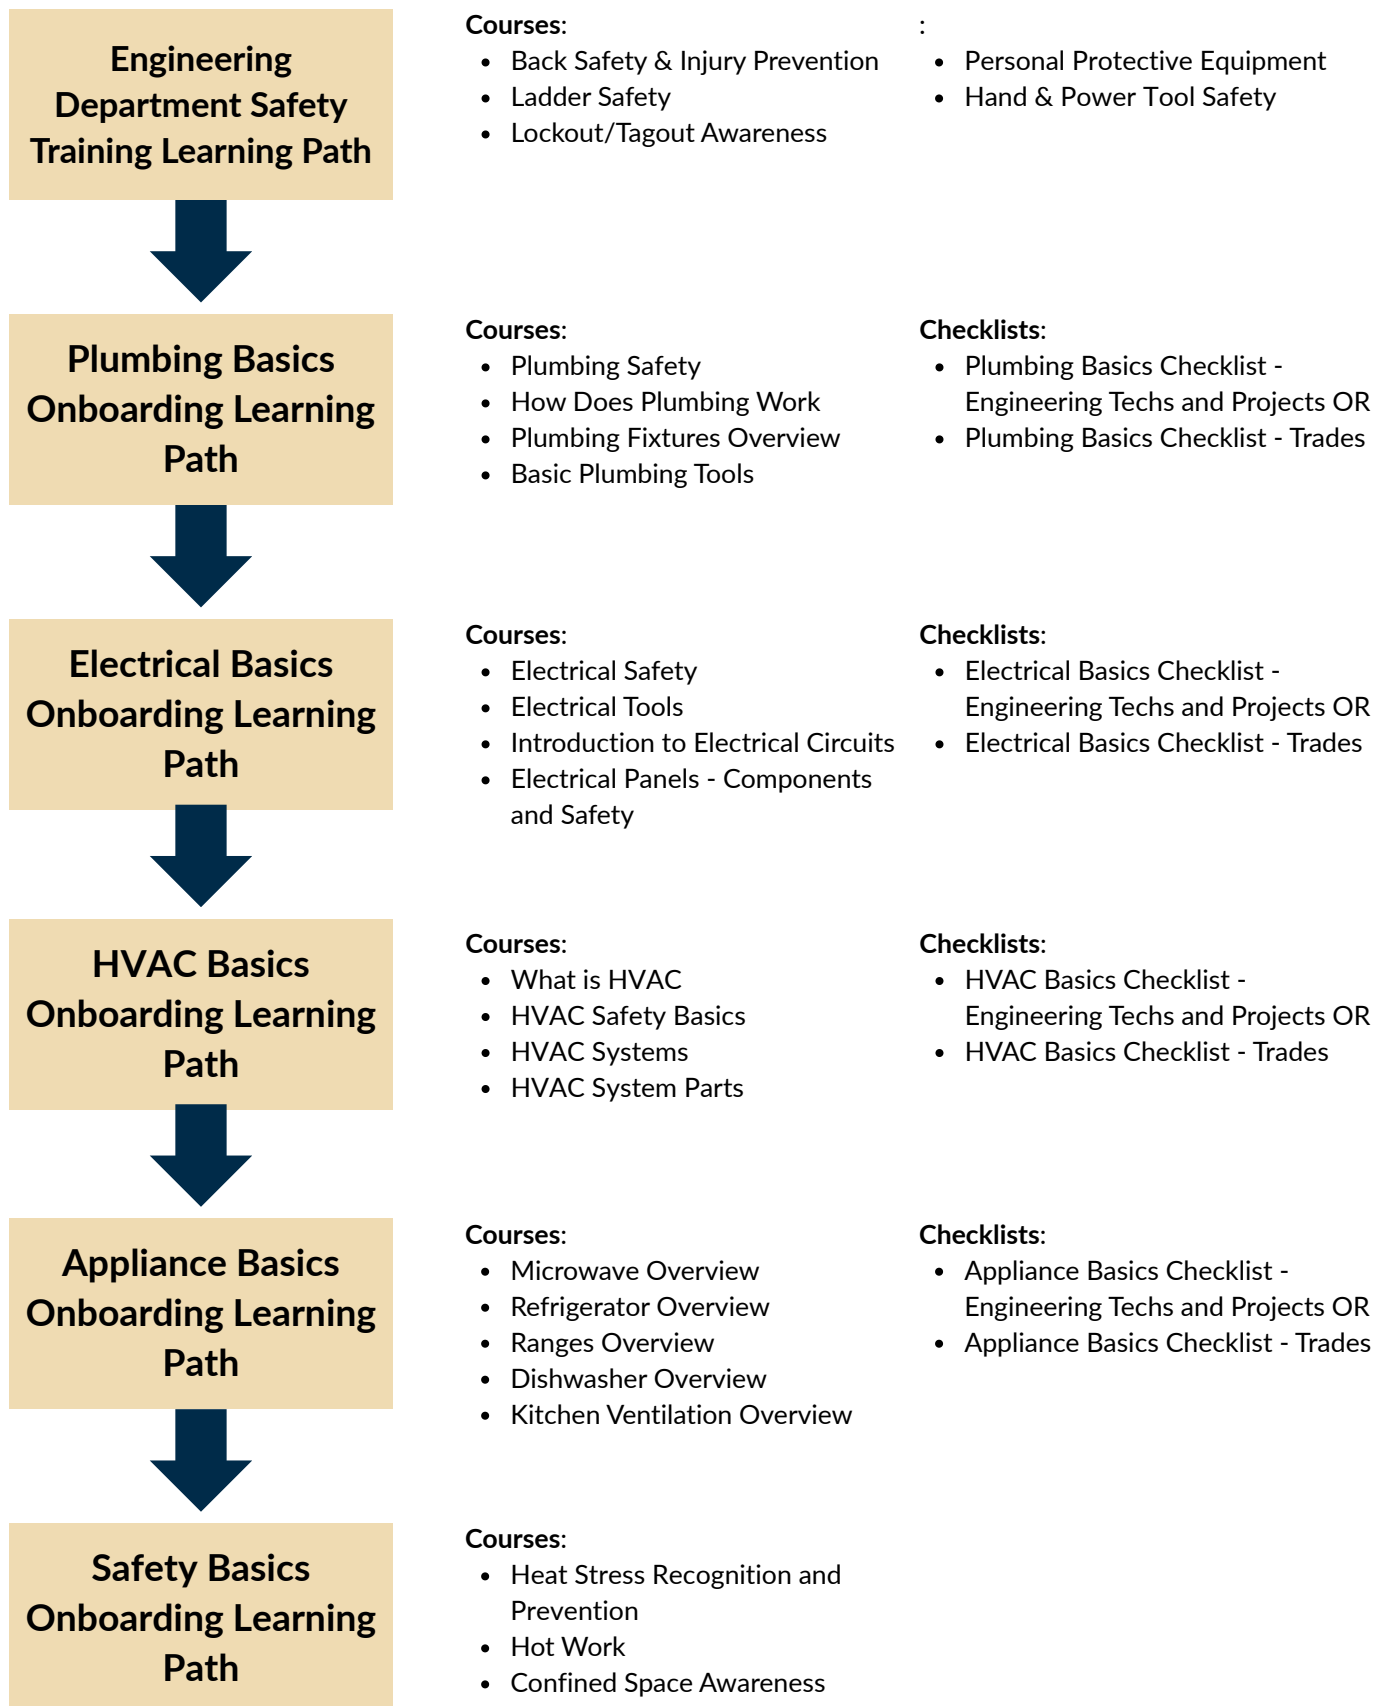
Engineering Department Safety Training Learning Path

Courses:
- Back Safety & Injury Prevention
- Ladder Safety
- Lockout/Tagout Awareness

:
- Personal Protective Equipment
- Hand & Power Tool Safety

Plumbing Basics Onboarding Learning Path

Courses:
- Plumbing Safety
- How Does Plumbing Work
- Plumbing Fixtures Overview
- Basic Plumbing Tools

Checklists:
- Plumbing Basics Checklist - Engineering Techs and Projects OR
- Plumbing Basics Checklist - Trades

Electrical Basics Onboarding Learning Path

Courses:
- Electrical Safety
- Electrical Tools
- Introduction to Electrical Circuits
- Electrical Panels - Components and Safety

Checklists:
- Electrical Basics Checklist - Engineering Techs and Projects OR
- Electrical Basics Checklist - Trades

HVAC Basics Onboarding Learning Path

Courses:
- What is HVAC
- HVAC Safety Basics
- HVAC Systems
- HVAC System Parts

Checklists:
- HVAC Basics Checklist - Engineering Techs and Projects OR
- HVAC Basics Checklist - Trades

Appliance Basics Onboarding Learning Path

Courses:
- Microwave Overview
- Refrigerator Overview
- Ranges Overview
- Dishwasher Overview
- Kitchen Ventilation Overview

Checklists:
- Appliance Basics Checklist - Engineering Techs and Projects OR
- Appliance Basics Checklist - Trades

Safety Basics Onboarding Learning Path

Courses:
- Heat Stress Recognition and Prevention
- Hot Work
- Confined Space Awareness